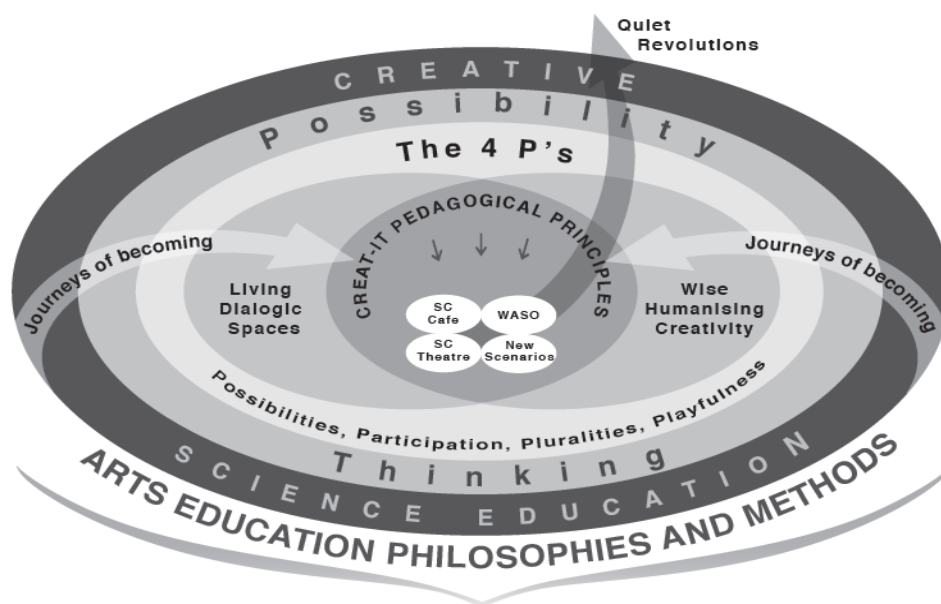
Quiet Revolutions

CREATIVE

Possibility

The 4 P's

CREAT-IT PEDAGOGICAL PRINCIPLES

Journeys of becoming

Journeys of becoming

Living Dialogic Spaces

Wise Humanising Creativity

SC Cafe

WASO

SC Theatre

New Scenarios

Possibilities, Participation, Pluralities, Playfulness

Thinking

SCIENCE EDUCATION

ARTS EDUCATION PHILOSOPHIES AND METHODS